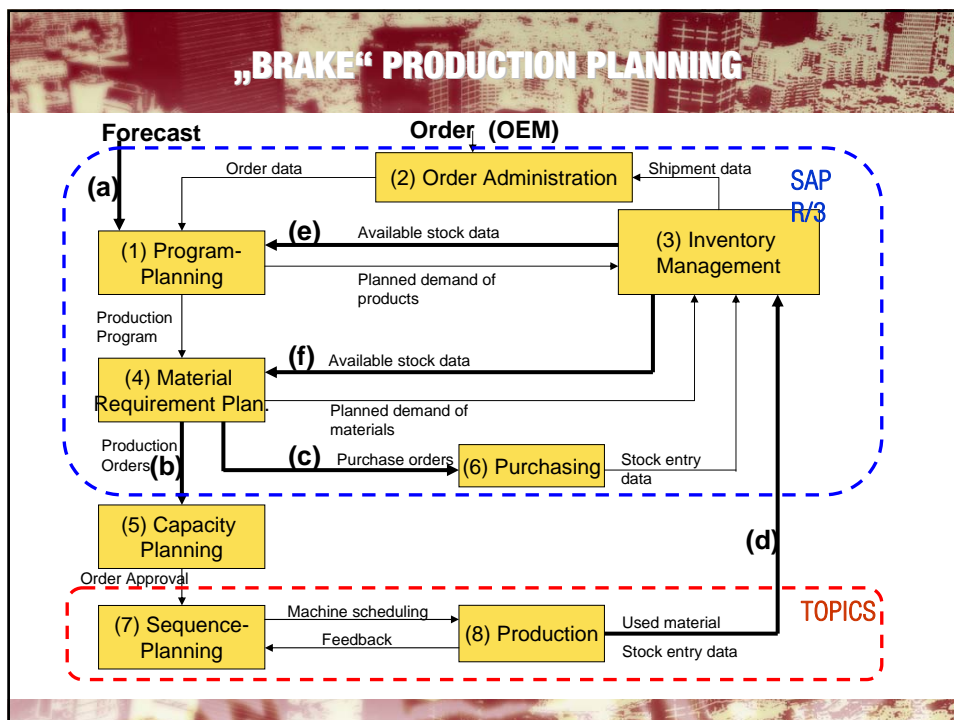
„BRAKE“ PRODUCTION PLANNING

Forecast

Order (OEM)

(a)

Order data

(2) Order Administration

Shipment data

SAP R/3

(e)

Available stock data

(1) Program-Planning

(3) Inventory Management

Planned demand of products

Production Program

(f)

Available stock data

(4) Material Requirement Plan.

Planned demand of materials

Production Orders

(b)

(c)

Purchase orders

(6) Purchasing

Stock entry data

(5) Capacity Planning

(d)

Order Approval

TOPICS

(7) Sequence-Planning

Machine scheduling

Feedback

(8) Production

Used material

Stock entry data